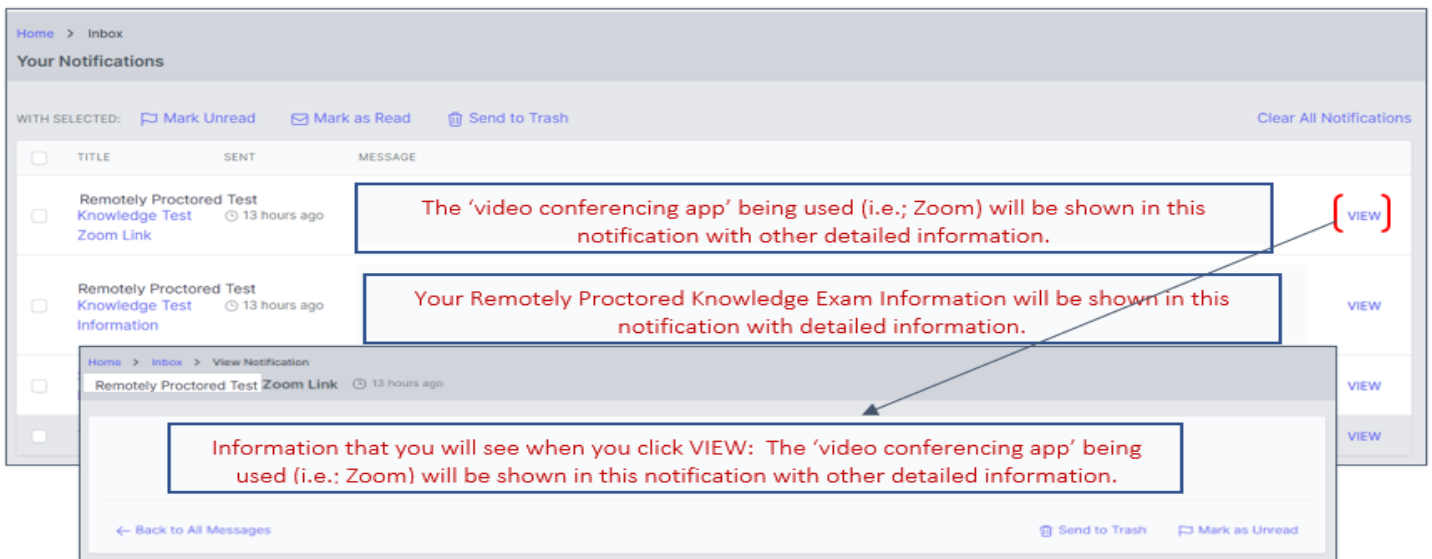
Home > Inbox

Your Notifications

WITH SELECTED: Mark Unread Mark as Read Send to Trash

Clear All Notifications

| TITLE | SENT | MESSAGE | |
|---|---|---|---|
| Remotely Proctored Test Knowledge Test Zoom Link | 13 hours ago | The 'video conferencing app' being used (i.e.; Zoom) will be shown in this notification with other detailed information. | VIEW |
| Remotely Proctored Test Knowledge Test Information | 13 hours ago | Your Remotely Proctored Knowledge Exam Information will be shown in this notification with detailed information. | VIEW |
| | | | VIEW |
| | | | VIEW |

Home > Inbox > View Notification

Remotely Proctored Test Zoom Link 13 hours ago

Information that you will see when you click VIEW: The 'video conferencing app' being used (i.e.: Zoom) will be shown in this notification with other detailed information.

← Back to All Messages

Send to Trash Mark as Unread